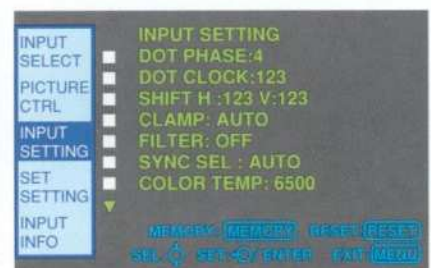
INPUT SELECT
PICTURE CTRL
INPUT SETTING
SET SETTING
INPUT INFO

INPUT SETTING
DOT PHASE:4
DOT CLOCK:123
SHIFT H.:123 V:123
CLAMP: AUTO
FILTER: OFF
SYNC SEL : AUTO
COLOR TEMP: 6500

MEMORY: MEMORY RESET: RESET
SEL: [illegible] SET: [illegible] / ENTER EXIT: MENU